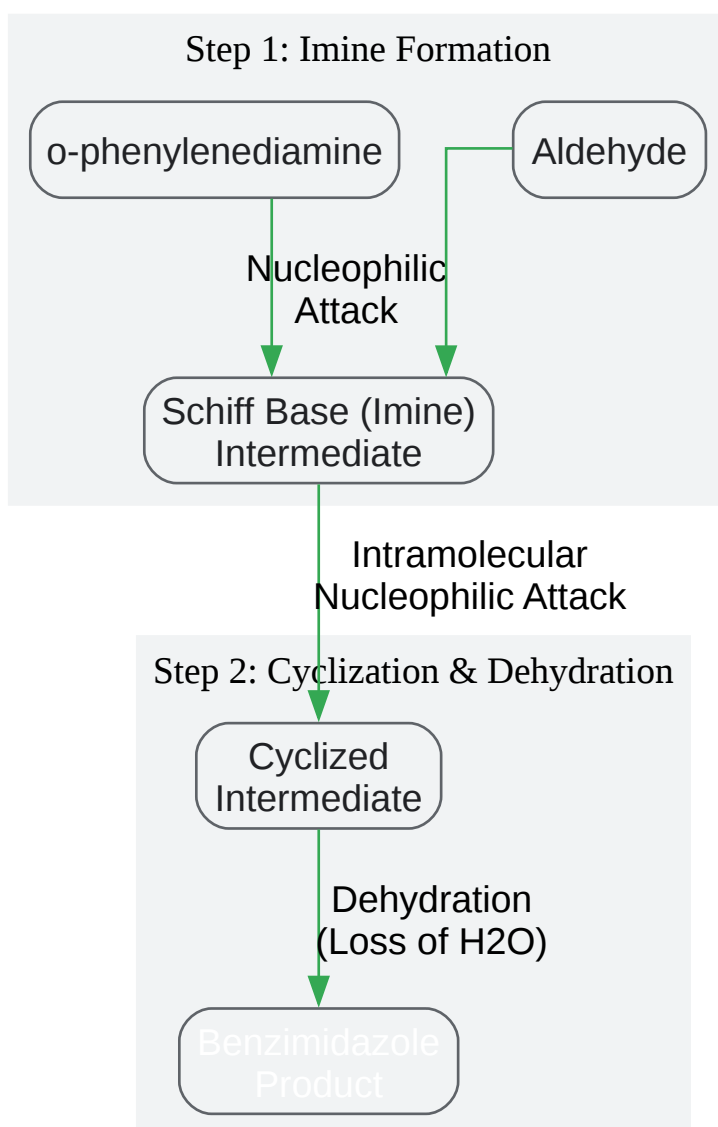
Step 1: Imine Formation

o-phenylenediamine

Aldehyde

Nucleophilic Attack

Schiff Base (Imine) Intermediate

Intramolecular Nucleophilic Attack

Step 2: Cyclization & Dehydration

Cyclized Intermediate

Dehydration (Loss of H2O)

Benzimidazole Product